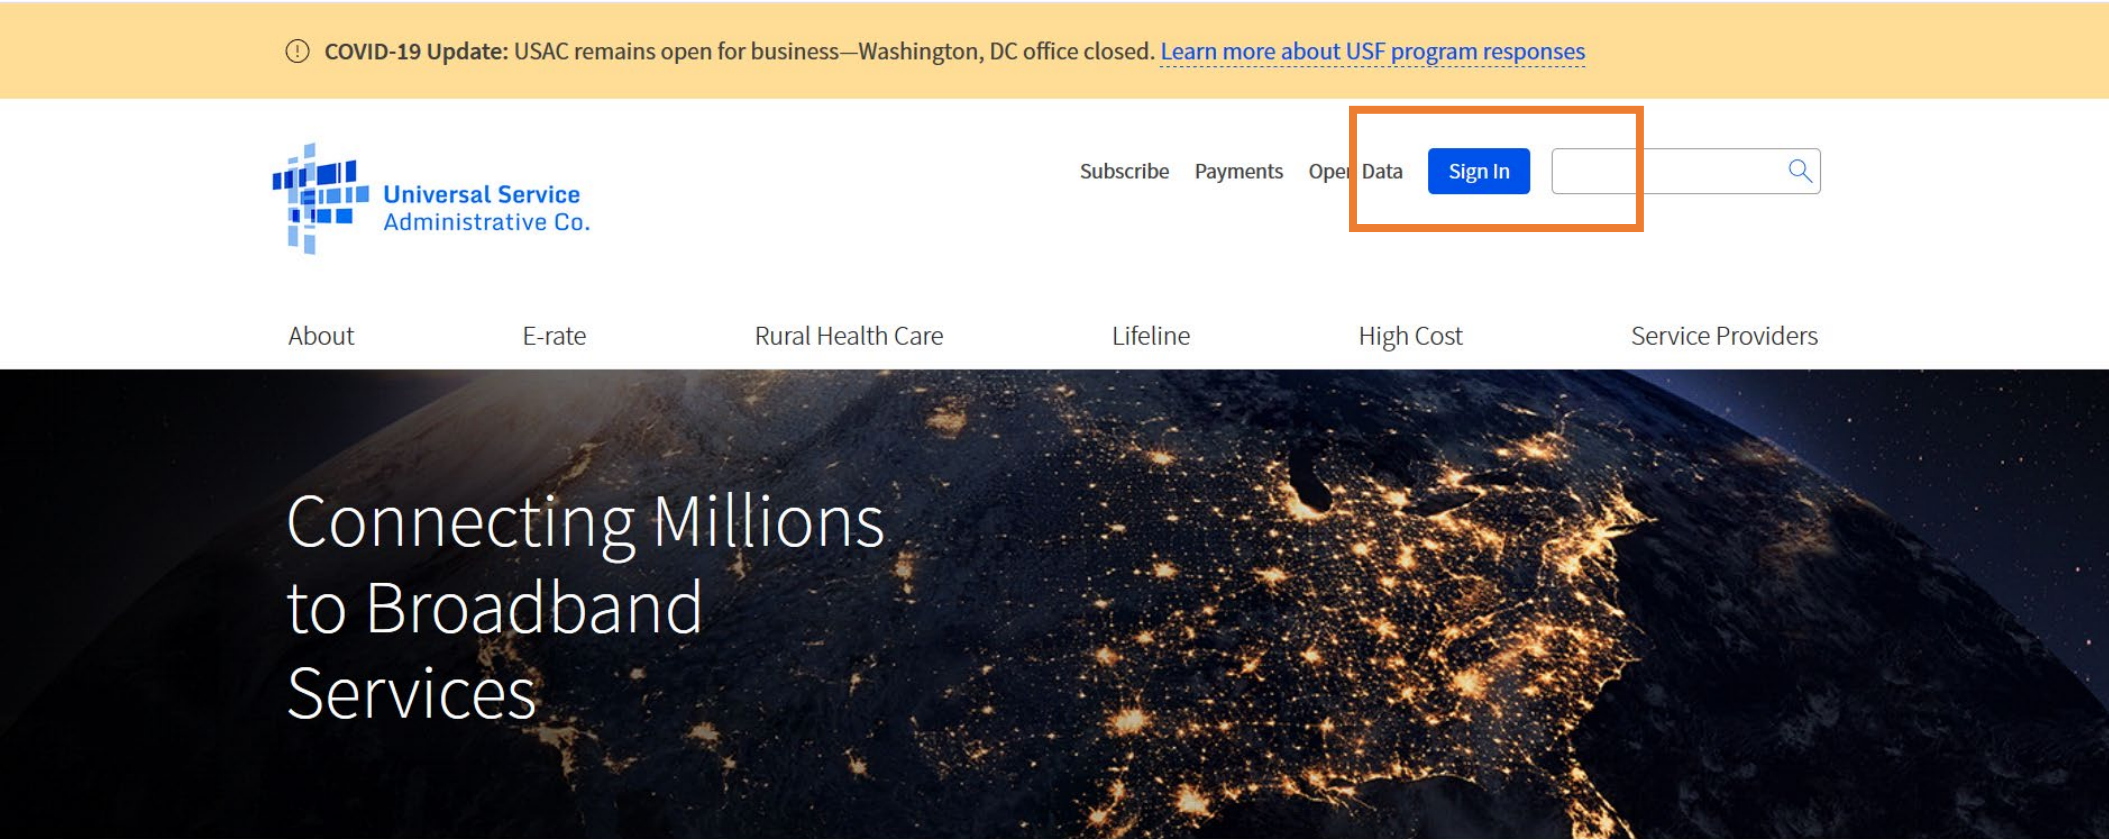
COVID-19 Update: USAC remains open for business—Washington, DC office closed. Learn more about USF program responses

Universal Service Administrative Co.

Subscribe Payments Open Data Sign In

About E-rate Rural Health Care Lifeline High Cost Service Providers

Connecting Millions to Broadband Services